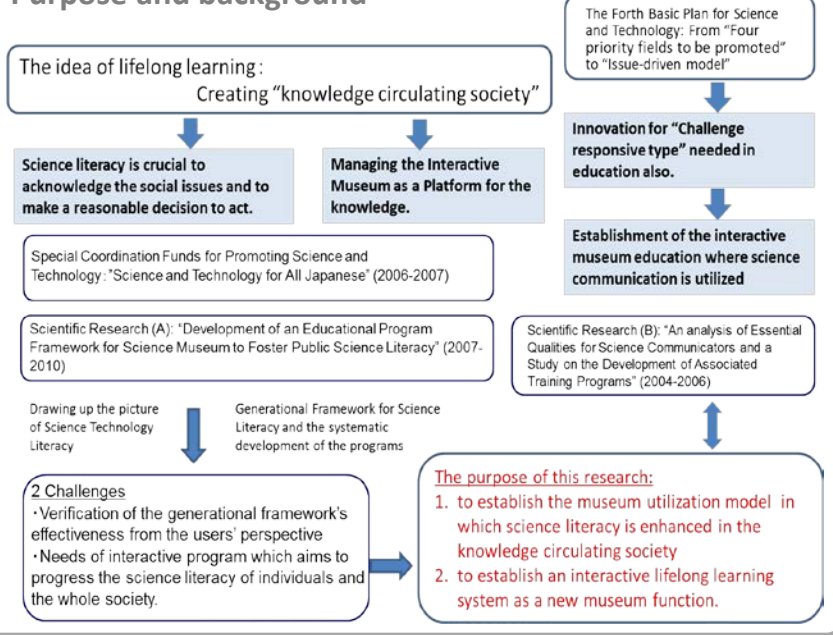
Purpose and background

The Forth Basic Plan for Science and Technology: From "Four priority fields to be promoted" to "Issue-driven model"

The idea of lifelong learning: Creating "knowledge circulating society"

Science literacy is crucial to acknowledge the social issues and to make a reasonable decision to act.

Managing the Interactive Museum as a Platform for the knowledge.

Innovation for "Challenge responsive type" needed in education also.

Establishment of the interactive museum education where science communication is utilized

Special Coordination Funds for Promoting Science and Technology: "Science and Technology for All Japanese" (2006-2007)

Scientific Research (A): "Development of an Educational Program Framework for Science Museum to Foster Public Science Literacy" (2007-2010)

Scientific Research (B): "An analysis of Essential Qualities for Science Communicators and a Study on the Development of Associated Training Programs" (2004-2006)

Drawing up the picture of Science Technology Literacy

Generational Framework for Science Literacy and the systematic development of the programs

2 Challenges
・Verification of the generational framework's effectiveness from the users' perspective
・Needs of interactive program which aims to progress the science literacy of individuals and the whole society.

The purpose of this research:
1. to establish the museum utilization model in which science literacy is enhanced in the knowledge circulating society
2. to establish an interactive lifelong learning system as a new museum function.